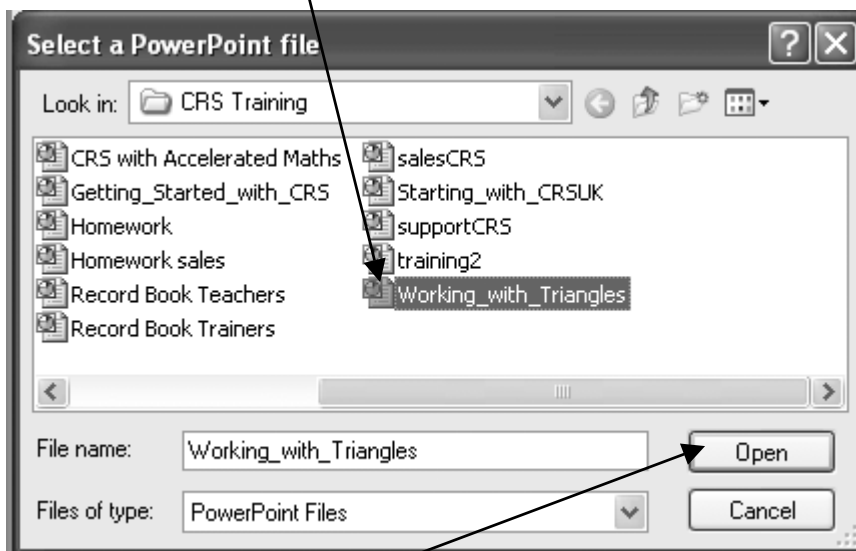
Select a PowerPoint file

Look in: CRS Training

CRS with Accelerated Maths
Getting_Started_with_CRS
Homework
Homework sales
Record Book Teachers
Record Book Trainers
salesCRS
Starting_with_CRSUK
supportCRS
training2
Working_with_Triangles

File name: Working_with_Triangles

Open

Files of type: PowerPoint Files

Cancel